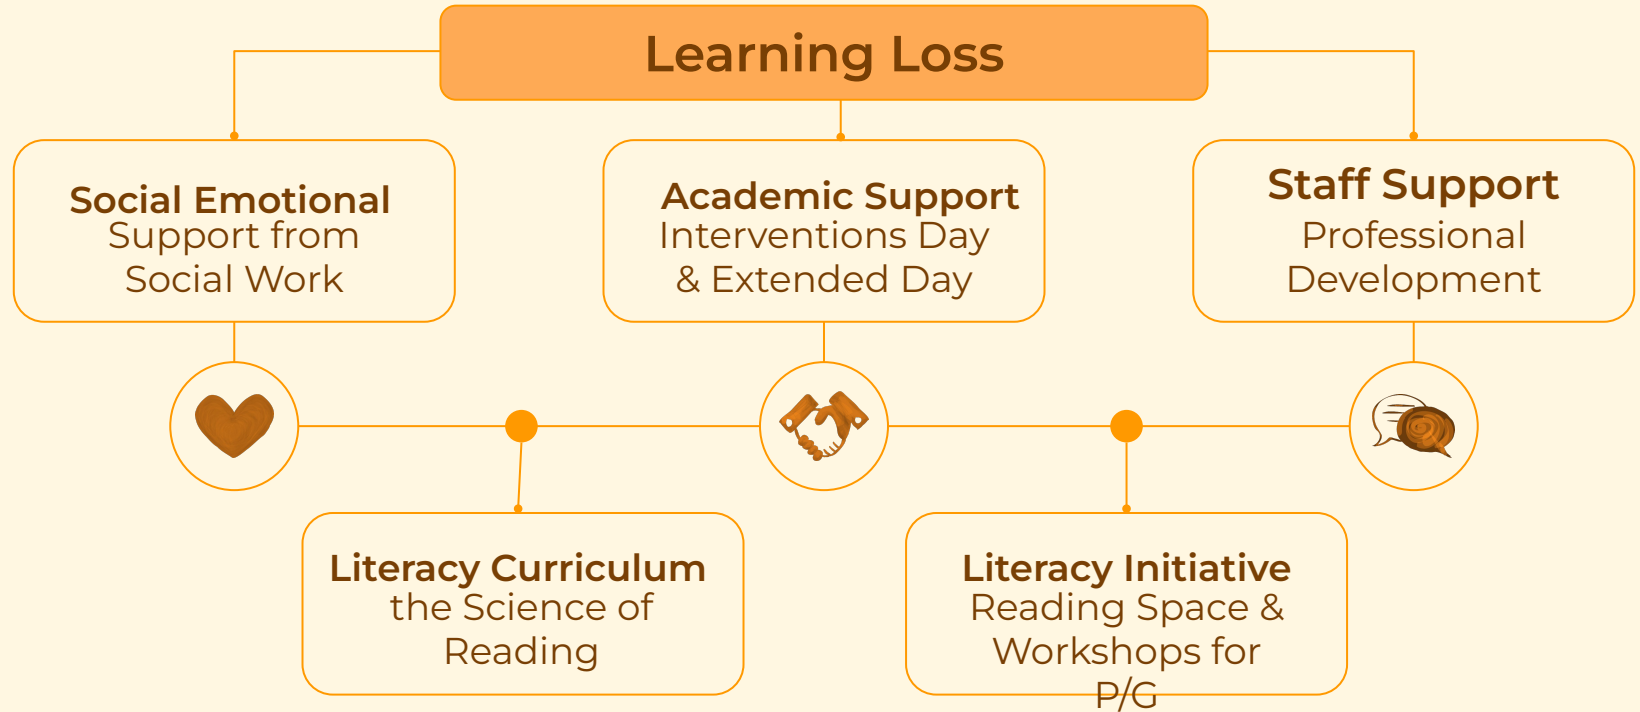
Learning Loss

Social Emotional
Support from Social Work

Academic Support
Interventions Day & Extended Day

Staff Support
Professional Development

Literacy Curriculum
the Science of Reading

Literacy Initiative
Reading Space & Workshops for P/G